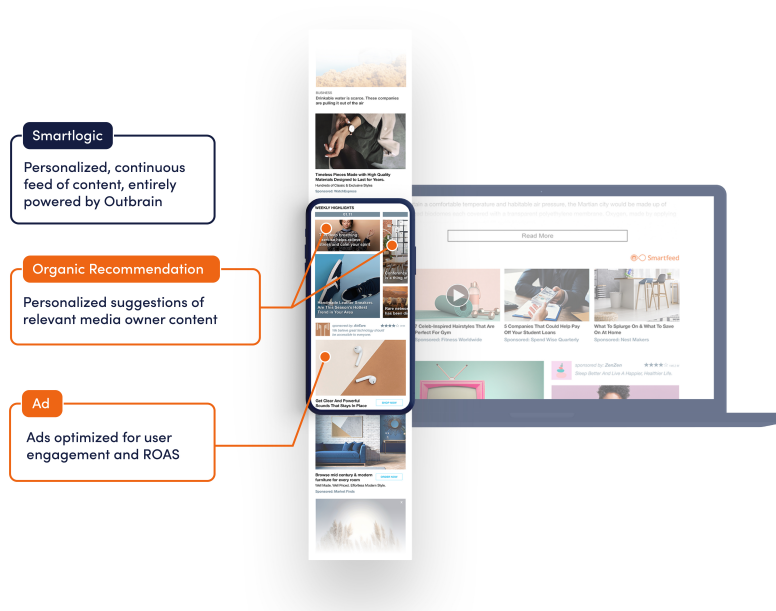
Smartlogic

Personalized, continuous feed of content, entirely powered by Outbrain

Organic Recommendation

Personalized suggestions of relevant media owner content

Ad

Ads optimized for user engagement and ROAS

BUSINESS
Drinkable water is scarce. These companies are pulling it out of the air

Timeless Pieces Made with High Quality Materials Designed to Last for Years.
Hundreds of Classic & Exclusive Styles
Sponsored: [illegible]

WEEKLY HIGHLIGHTS

Get Clear And Powerful Sounds That Stays In Place

Browse mid century & modern furniture for every room
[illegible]
Sponsored: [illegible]

Read More

Smartfeed

7 Celeb-Inspired Hairstyles That Are Perfect For Gym
Sponsored: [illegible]

3 Companies That Could Help Pay Off Your Student Loans
Sponsored: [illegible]

What To Splurge On & What To Save On At Home
Sponsored: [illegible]

sponsored by: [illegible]
Sleep Better And Live A Happier, Healthier Life.